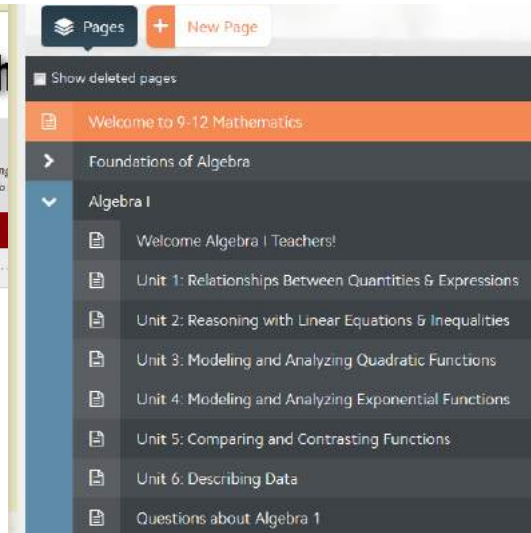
Pages + New Page

Show deleted pages

Welcome to 9-12 Mathematics

Foundations of Algebra

Algebra I

Welcome Algebra I Teachers!

Unit 1: Relationships Between Quantities & Expressions

Unit 2: Reasoning with Linear Equations & Inequalities

Unit 3: Modeling and Analyzing Quadratic Functions

Unit 4: Modeling and Analyzing Exponential Functions

Unit 5: Comparing and Contrasting Functions

Unit 6: Describing Data

Questions about Algebra 1